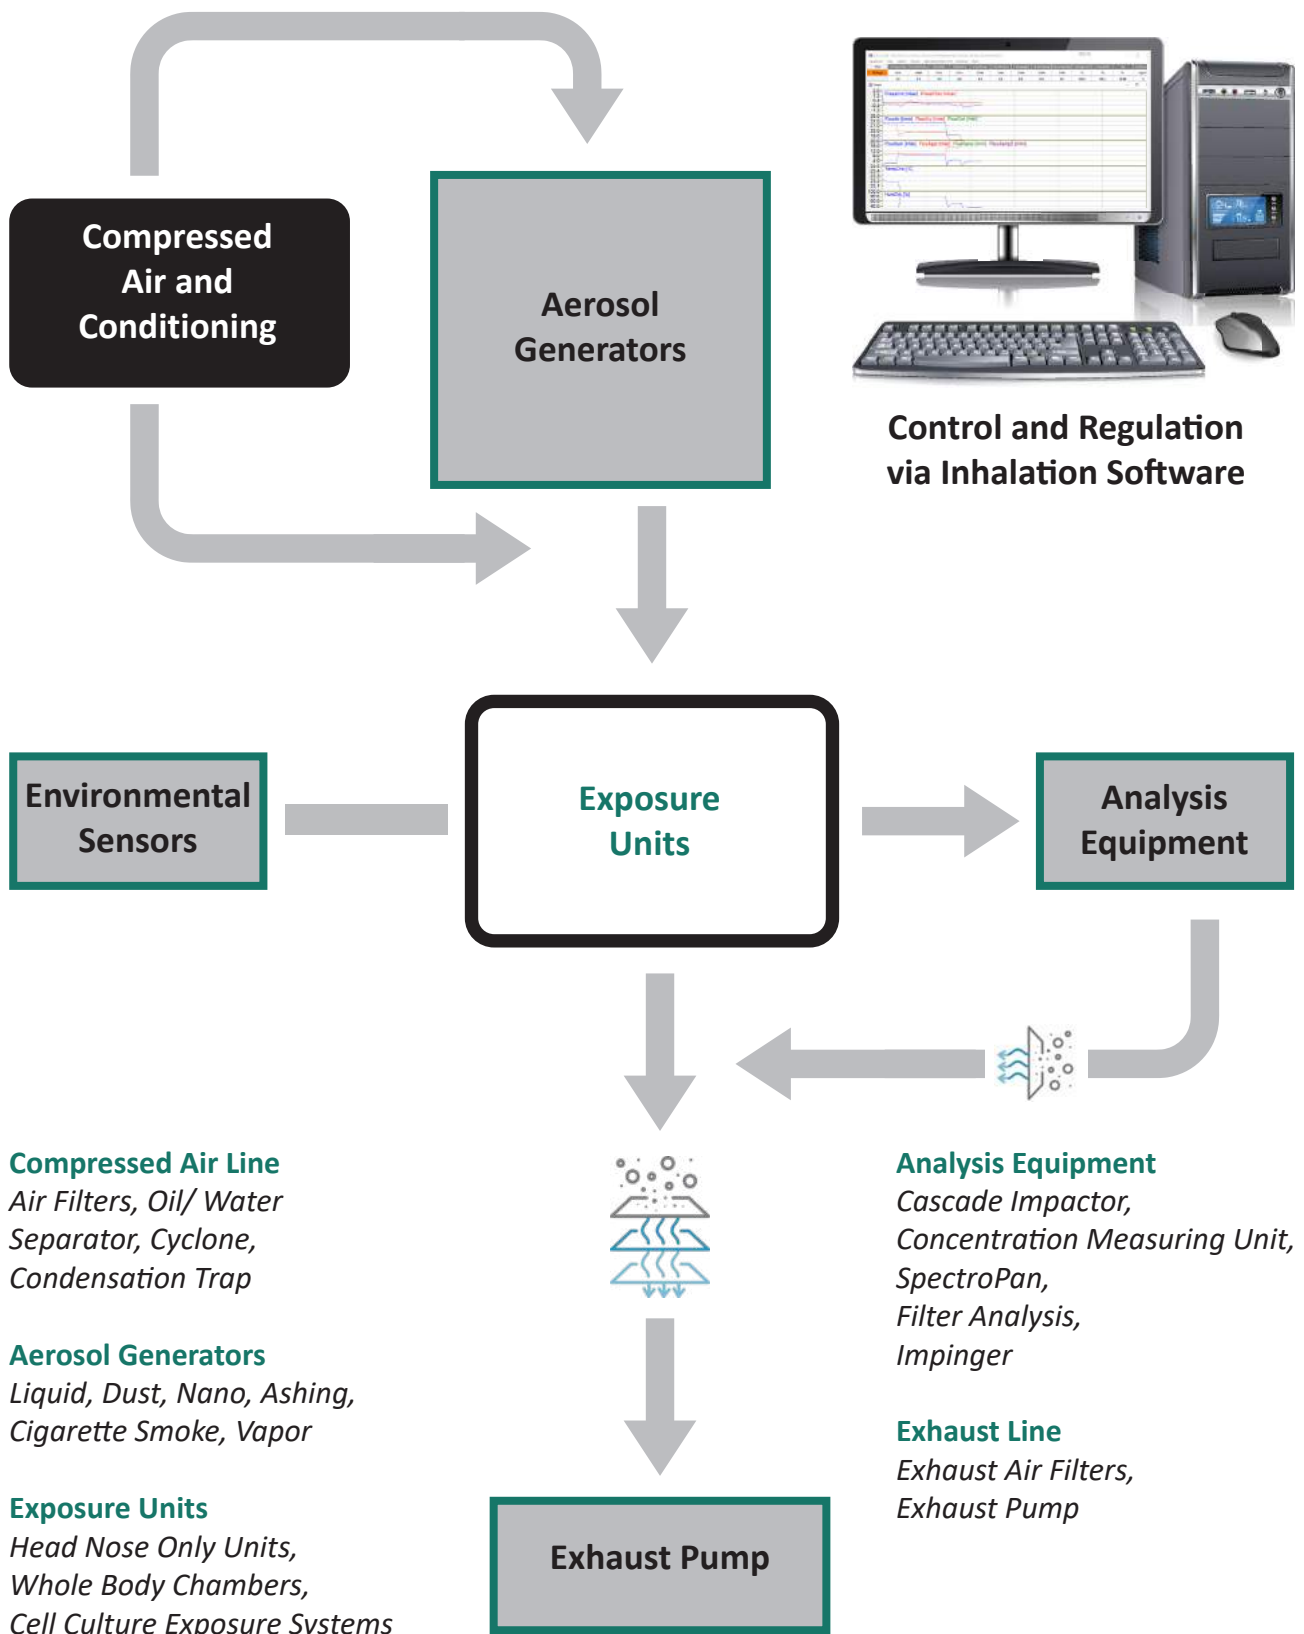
Compressed Air and Conditioning

Aerosol Generators

Control and Regulation via Inhalation Software

Environmental Sensors

Exposure Units

Analysis Equipment

Compressed Air Line
Air Filters, Oil/ Water Separator, Cyclone, Condensation Trap

Aerosol Generators
Liquid, Dust, Nano, Ashing, Cigarette Smoke, Vapor

Exposure Units
Head Nose Only Units, Whole Body Chambers, Cell Culture Exposure Systems

Analysis Equipment
Cascade Impactor, Concentration Measuring Unit, SpectroPan, Filter Analysis, Impinger

Exhaust Line
Exhaust Air Filters, Exhaust Pump

Exhaust Pump